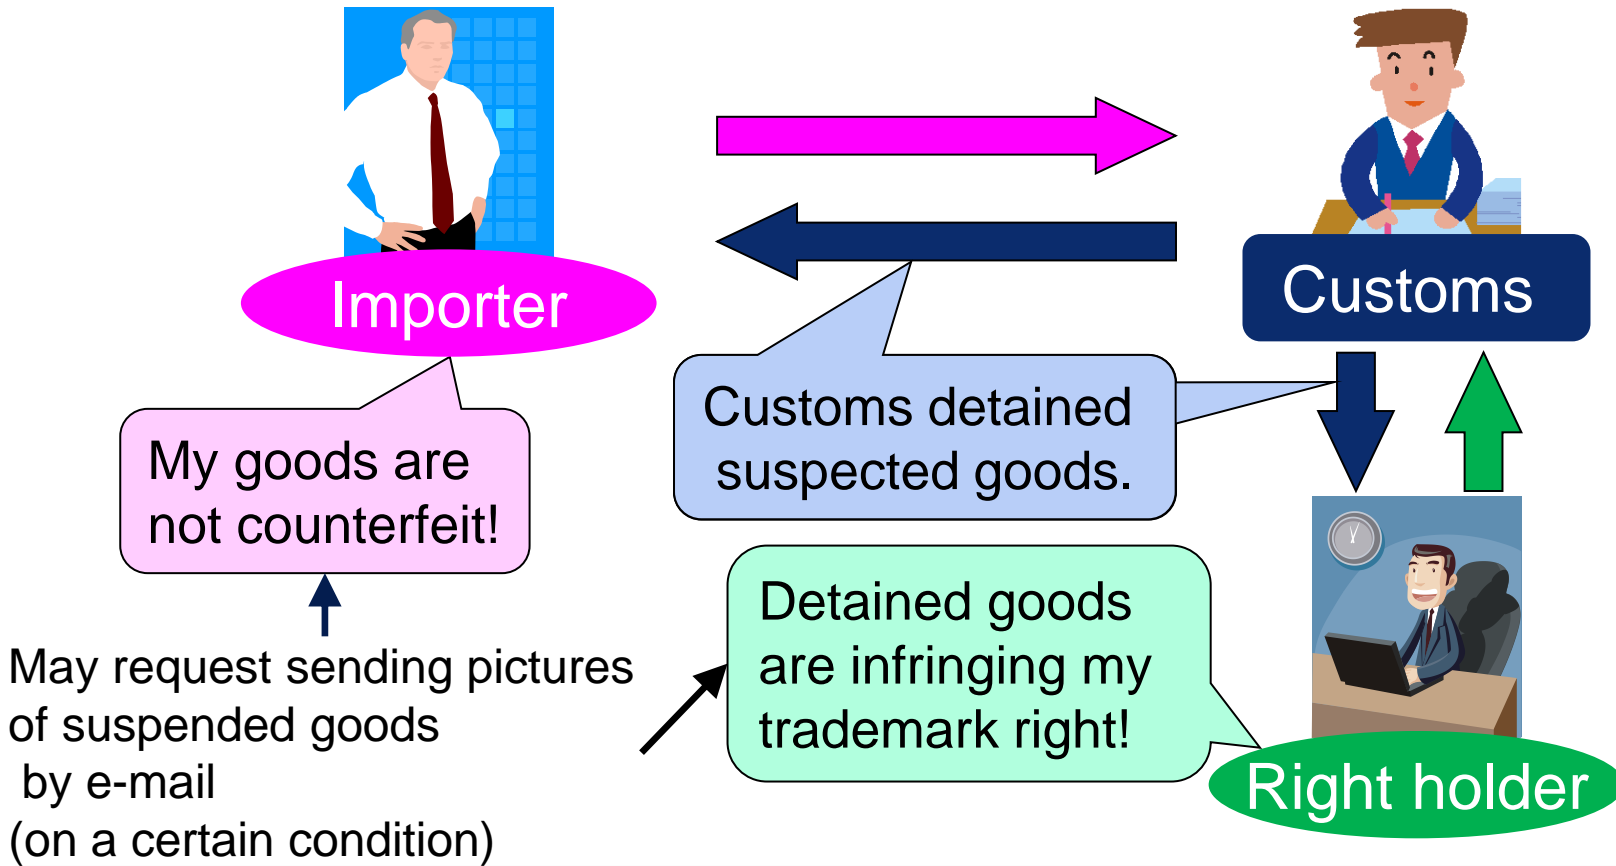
Importer

Customs

Customs detained suspected goods.

My goods are not counterfeit!

Detained goods are infringing my trademark right!

Right holder

May request sending pictures of suspended goods by e-mail (on a certain condition)